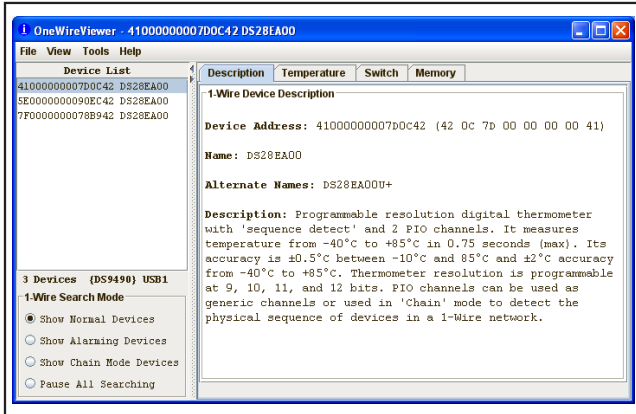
OneWireViewer - 41000000007D0C42 DS28EA00

File View Tools Help

Device List

41000000007D0C42 DS28EA00
5E0000000090EC42 DS28EA00
7F0000000078B942 DS28EA00

3 Devices {DS9490} USB1

1-Wire Search Mode

Show Normal Devices

Show Alarming Devices

Show Chain Mode Devices

Pause All Searching

Description | Temperature | Switch | Memory

1-Wire Device Description

Device Address: 41000000007D0C42 (42 0C 7D 00 00 00 00 41)

Name: DS28EA00

Alternate Names: DS28EA00U+

Description: Programmable resolution digital thermometer with 'sequence detect' and 2 PIO channels. It measures temperature from -40°C to +85°C in 0.75 seconds (max). Its accuracy is ±0.5°C between -10°C and 85°C and ±2°C accuracy from -40°C to +85°C. Thermometer resolution is programmable at 9, 10, 11, and 12 bits. PIO channels can be used as generic channels or used in 'Chain' mode to detect the physical sequence of devices in a 1-Wire network.